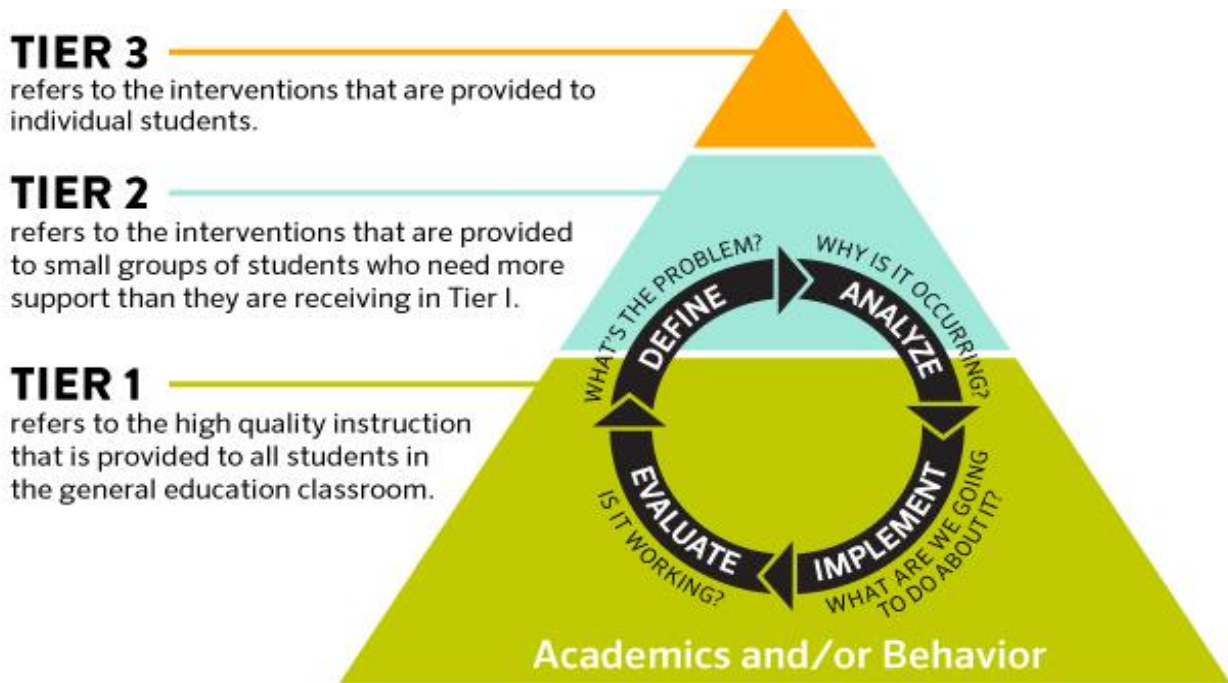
TIER 3
refers to the interventions that are provided to individual students.

TIER 2
refers to the interventions that are provided to small groups of students who need more support than they are receiving in Tier I.

TIER 1
refers to the high quality instruction that is provided to all students in the general education classroom.

WHAT'S THE PROBLEM?
DEFINE
WHY IS IT OCCURRING?
ANALYZE
IMPLEMENT
WHAT ARE WE GOING TO DO ABOUT IT?
EVALUATE
IS IT WORKING?

Academics and/or Behavior